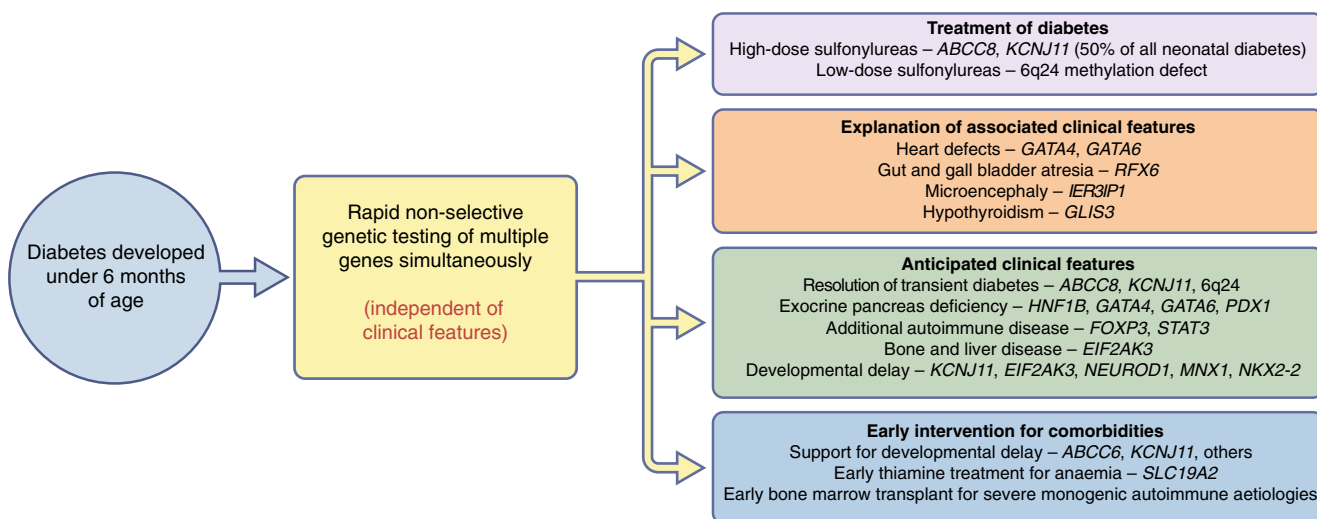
Diabetes developed under 6 months of age

Rapid non-selective genetic testing of multiple genes simultaneously

(independent of clinical features)

**Treatment of diabetes**
High-dose sulfonylureas – *ABCC8*, *KCNJ11* (50% of all neonatal diabetes)
Low-dose sulfonylureas – 6q24 methylation defect

**Explanation of associated clinical features**
Heart defects – *GATA4*, *GATA6*
Gut and gall bladder atresia – *RFX6*
Microencephaly – *IER3IP1*
Hypothyroidism – *GLIS3*

**Anticipated clinical features**
Resolution of transient diabetes – *ABCC8*, *KCNJ11*, 6q24
Exocrine pancreas deficiency – *HNF1B*, *GATA4*, *GATA6*, *PDX1*
Additional autoimmune disease – *FOXP3*, *STAT3*
Bone and liver disease – *EIF2AK3*
Developmental delay – *KCNJ11*, *EIF2AK3*, *NEUROD1*, *MNX1*, *NKX2-2*

**Early intervention for comorbidities**
Support for developmental delay – *ABCC6*, *KCNJ11*, others
Early thiamine treatment for anaemia – *SLC19A2*
Early bone marrow transplant for severe monogenic autoimmune aetiologies